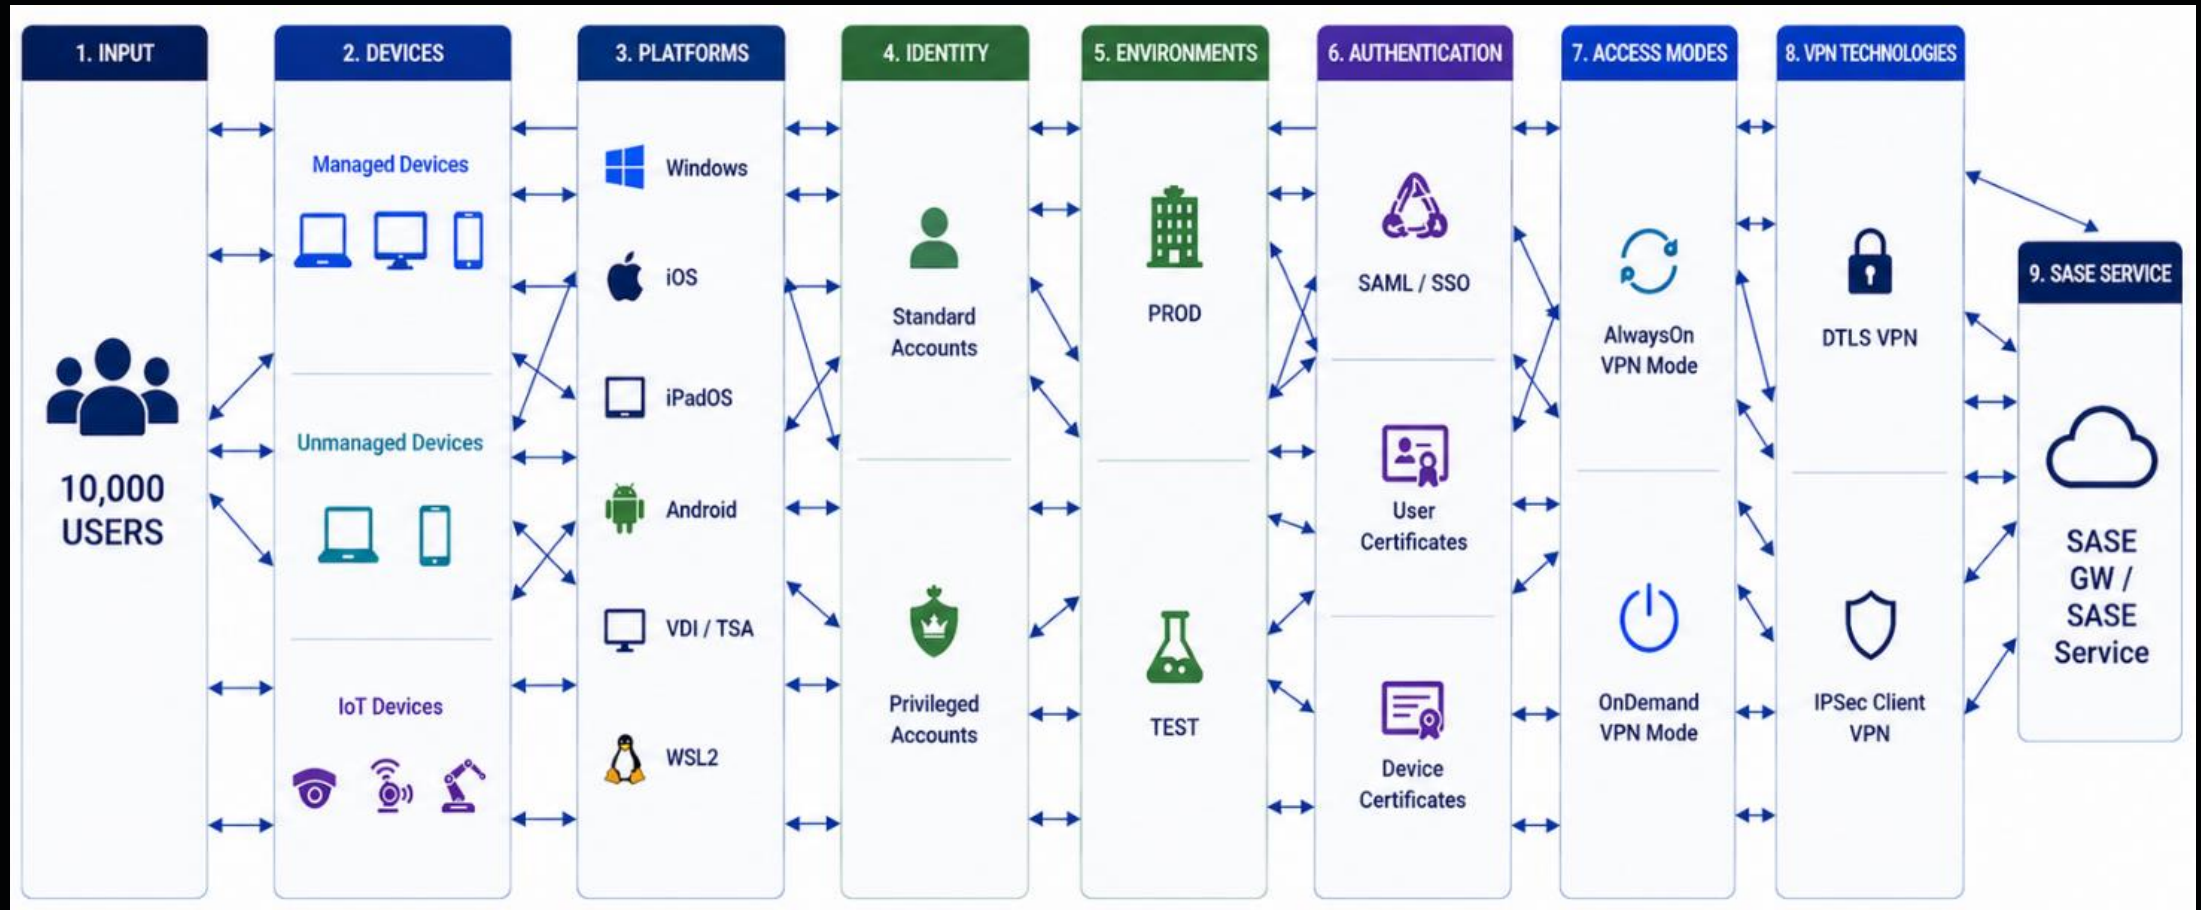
1. INPUT

10,000 USERS

2. DEVICES

Managed Devices

Unmanaged Devices

IoT Devices

3. PLATFORMS

Windows

iOS

iPadOS

Android

VDI / TSA

WSL2

4. IDENTITY

Standard Accounts

Privileged Accounts

5. ENVIRONMENTS

PROD

TEST

6. AUTHENTICATION

SAML / SSO

User Certificates

Device Certificates

7. ACCESS MODES

AlwaysOn VPN Mode

OnDemand VPN Mode

8. VPN TECHNOLOGIES

DTLS VPN

IPSec Client VPN

9. SASE SERVICE

SASE GW / SASE Service